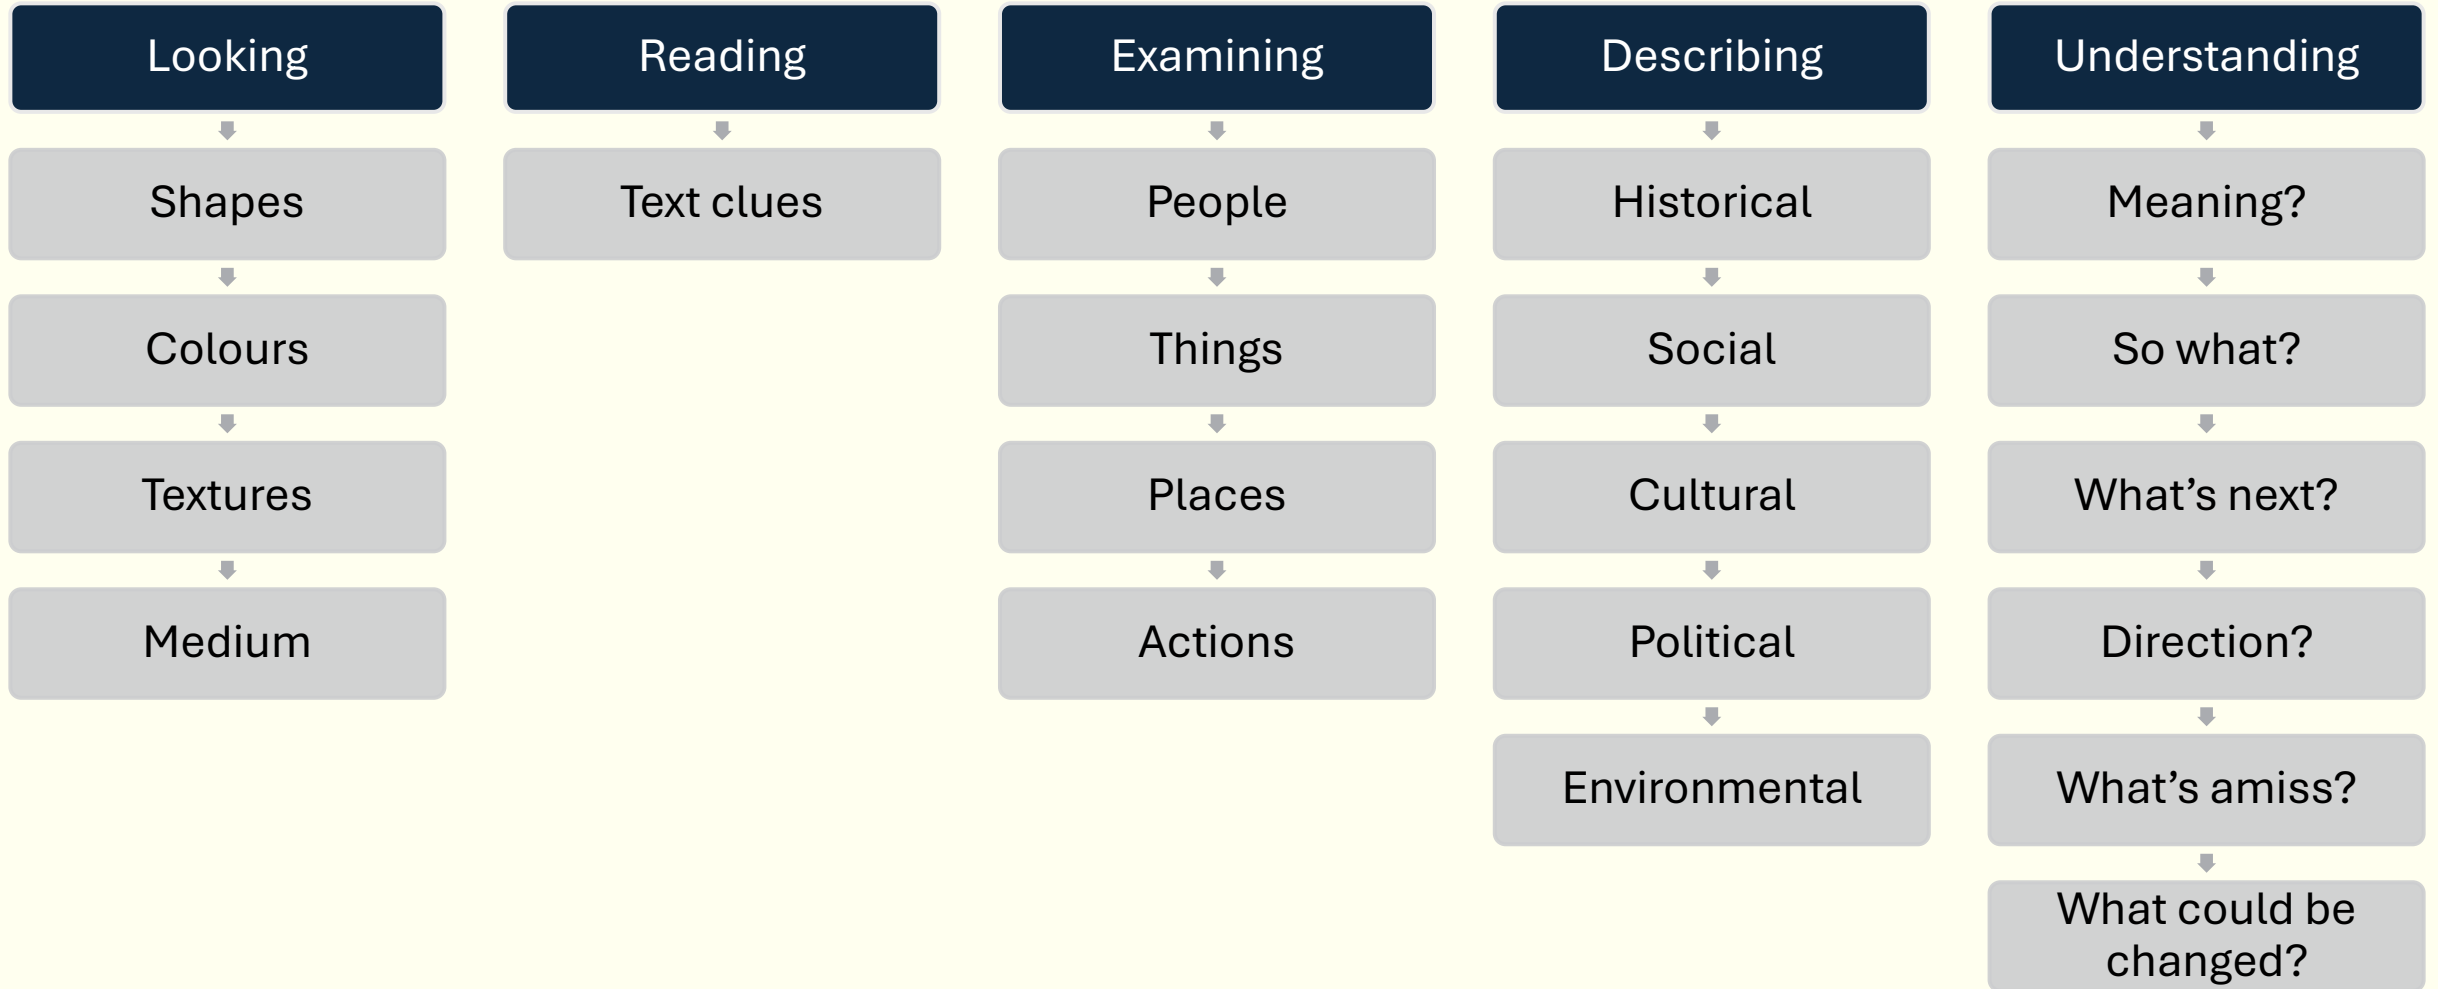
Looking

Shapes

Colours

Textures

Medium

Reading

Text clues

Examining

People

Things

Places

Actions

Describing

Historical

Social

Cultural

Political

Environmental

Understanding

Meaning?

So what?

What’s next?

Direction?

What’s amiss?

What could be changed?